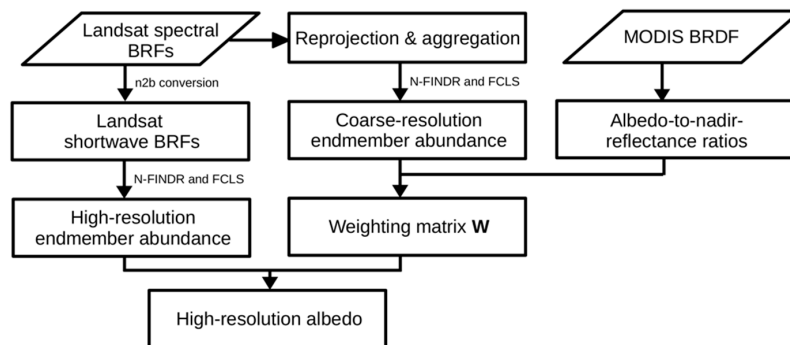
Landsat spectral BRFs

Reprojection & aggregation

MODIS BRDF

n2b conversion

N-FINDR and FCLS

Landsat shortwave BRFs

Coarse-resolution endmember abundance

Albedo-to-nadir-reflectance ratios

N-FINDR and FCLS

High-resolution endmember abundance

Weighting matrix **W**

High-resolution albedo